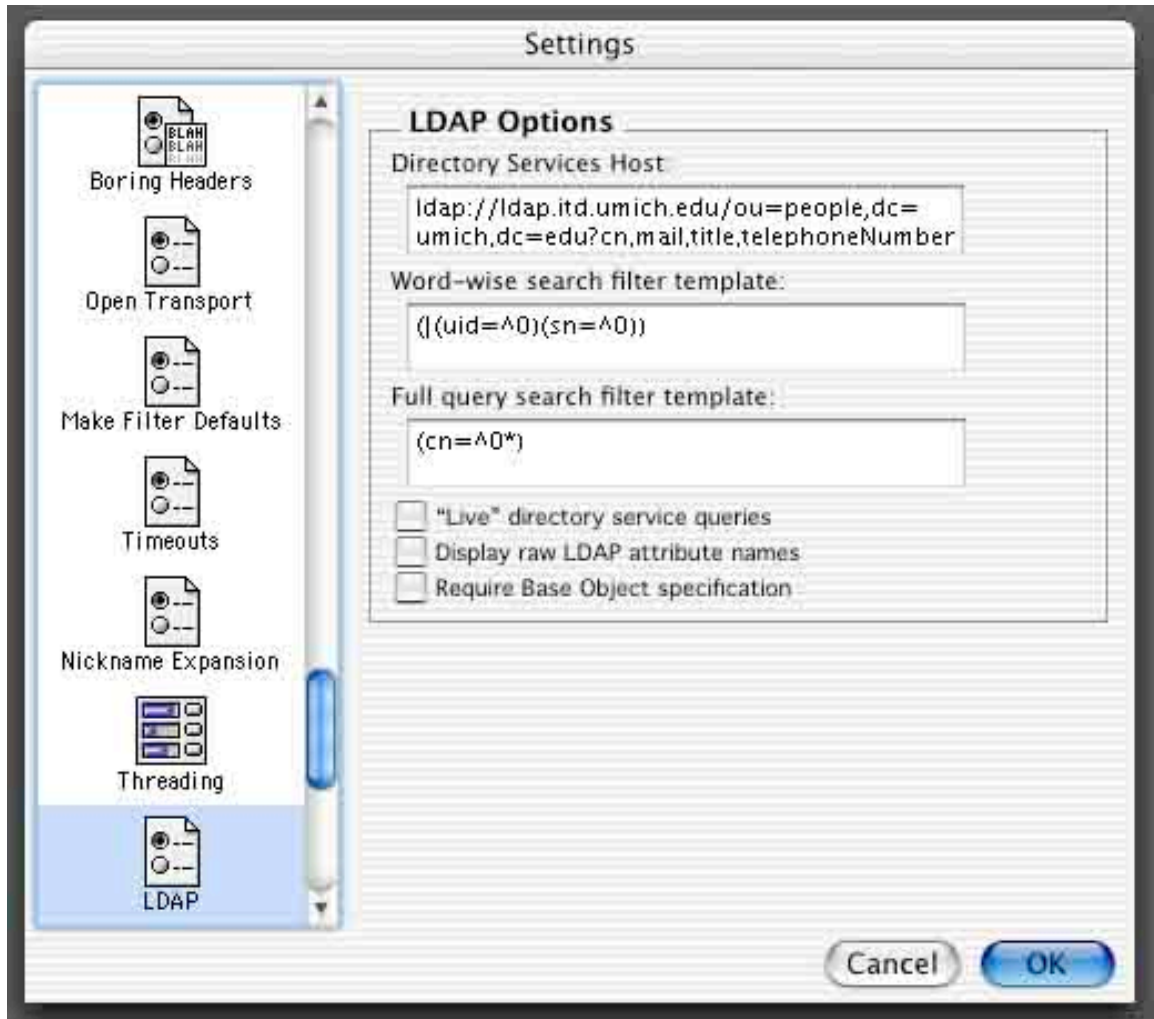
Settings

BLAH
BLAH
Boring Headers

Open Transport

Make Filter Defaults

Timeouts

Nickname Expansion

Threading

LDAP

LDAP Options

Directory Services Host

ldap://ldap.itd.umich.edu/ou=people,dc=umich,dc=edu?cn,mail,title,telephoneNumber

Word-wise search filter template:

(|(uid=^0)(sn=^0))

Full query search filter template:

(cn=^0*)

"Live" directory service queries

Display raw LDAP attribute names

Require Base Object specification

Cancel

OK